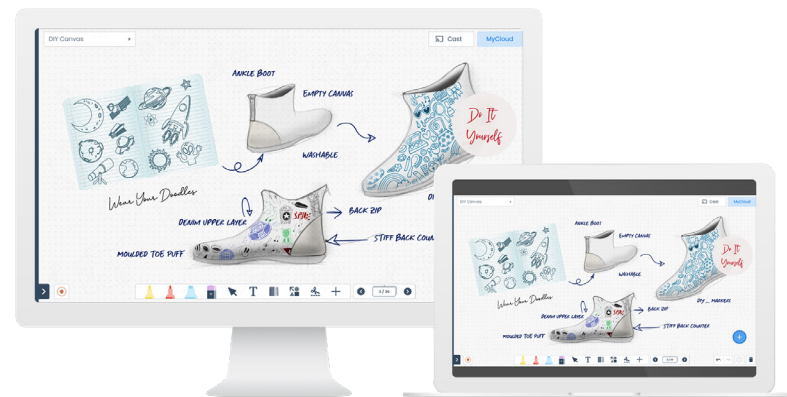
DIY Canvas

Cast

MyCloud

Ankle Boot

Empty Canvas

Do It Yourself

Washable

Wear Your Doodles

Denim Upper Layer

Back Zip

Stiff Back Counter

Moulded Toe Puff

2 / 30

DIY Canvas

Cast

MyCloud

Ankle Boot

Empty Canvas

Do It Yourself

Wear Your Doodles

DIY _ Markers

Denim Upper Layer

Back Zip

Stiff Back Counter

Moulded Toe Puff